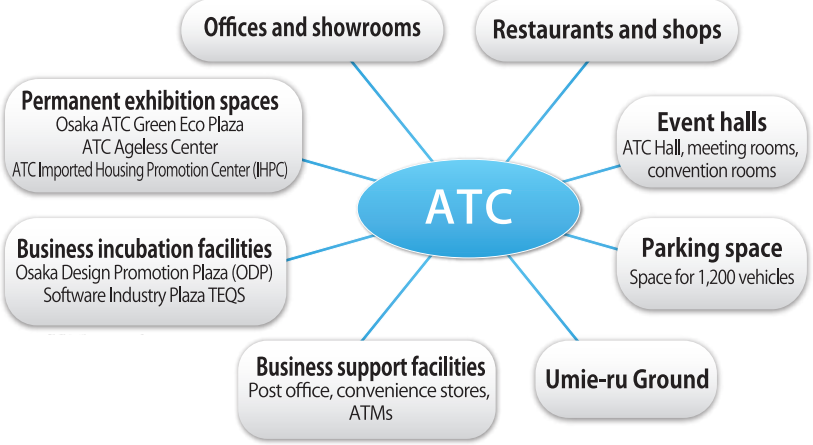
Offices and showrooms

Restaurants and shops

Permanent exhibition spaces
Osaka ATC Green Eco Plaza
ATC Ageless Center
ATC Imported Housing Promotion Center (IHPC)

Event halls
ATC Hall, meeting rooms, convention rooms

ATC

Business incubation facilities
Osaka Design Promotion Plaza (ODP)
Software Industry Plaza TEQS

Parking space
Space for 1,200 vehicles

Business support facilities
Post office, convenience stores, ATMs

Umie-ru Ground